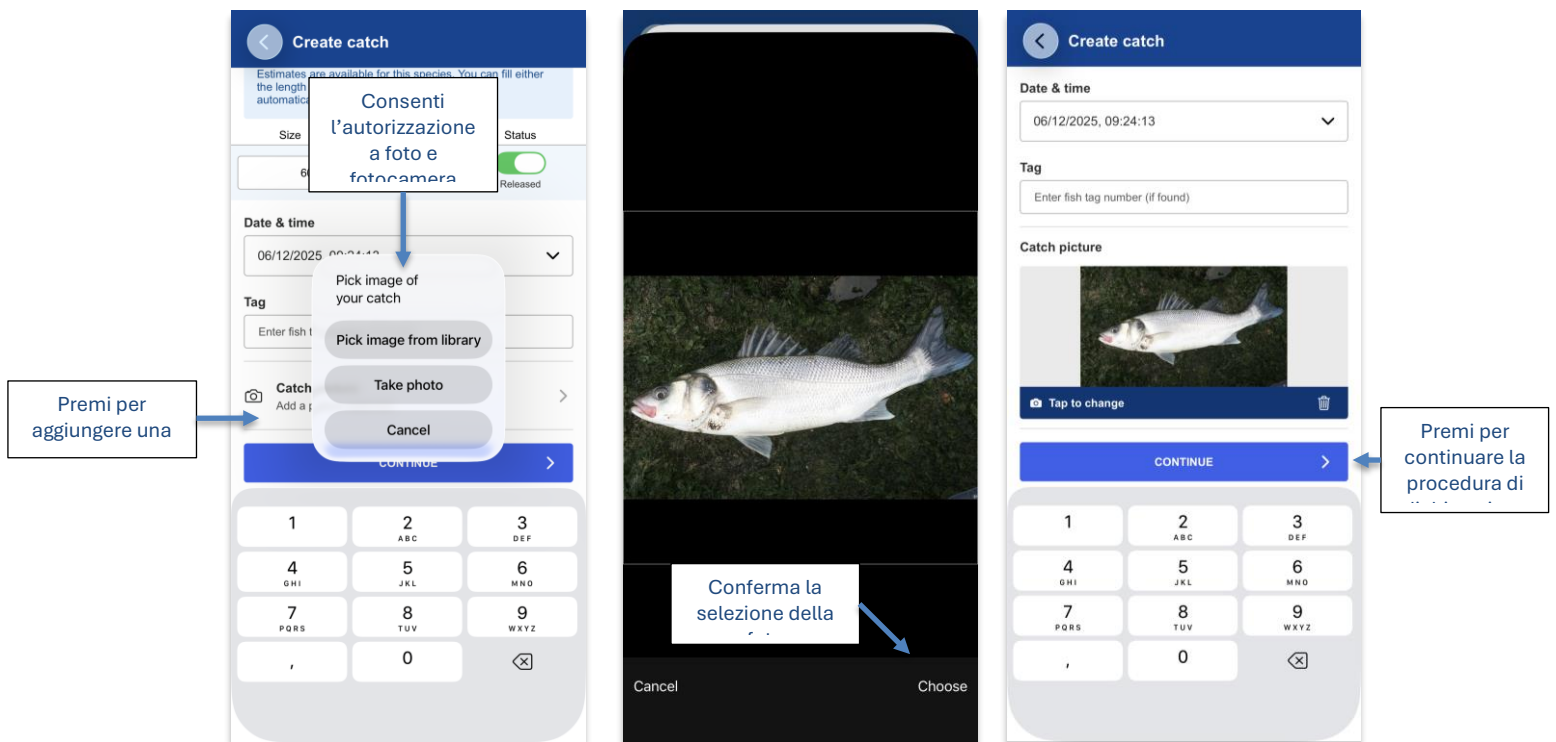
Premi per aggiungere una

Create catch

Estimates are available for this species. You can fill either the length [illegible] automatica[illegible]

Consenti l'autorizzazione a foto e fotocamera

Size

Status

6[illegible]

Released

Date & time

06/12/2025, 09:24:13

Pick image of your catch

Pick image from library

Take photo

Cancel

Tag

Enter fish t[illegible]

Catch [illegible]

Add a p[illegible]

CONTINUE

1
2 ABC
3 DEF
4 GHI
5 JKL
6 MNO
7 PQRS
8 TUV
9 WXYZ
,
0

Conferma la selezione della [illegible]

Cancel

Choose

Create catch

Date & time

06/12/2025, 09:24:13

Tag

Enter fish tag number (if found)

Catch picture

Tap to change

CONTINUE

Premi per continuare la procedura di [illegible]

1
2 ABC
3 DEF
4 GHI
5 JKL
6 MNO
7 PQRS
8 TUV
9 WXYZ
,
0